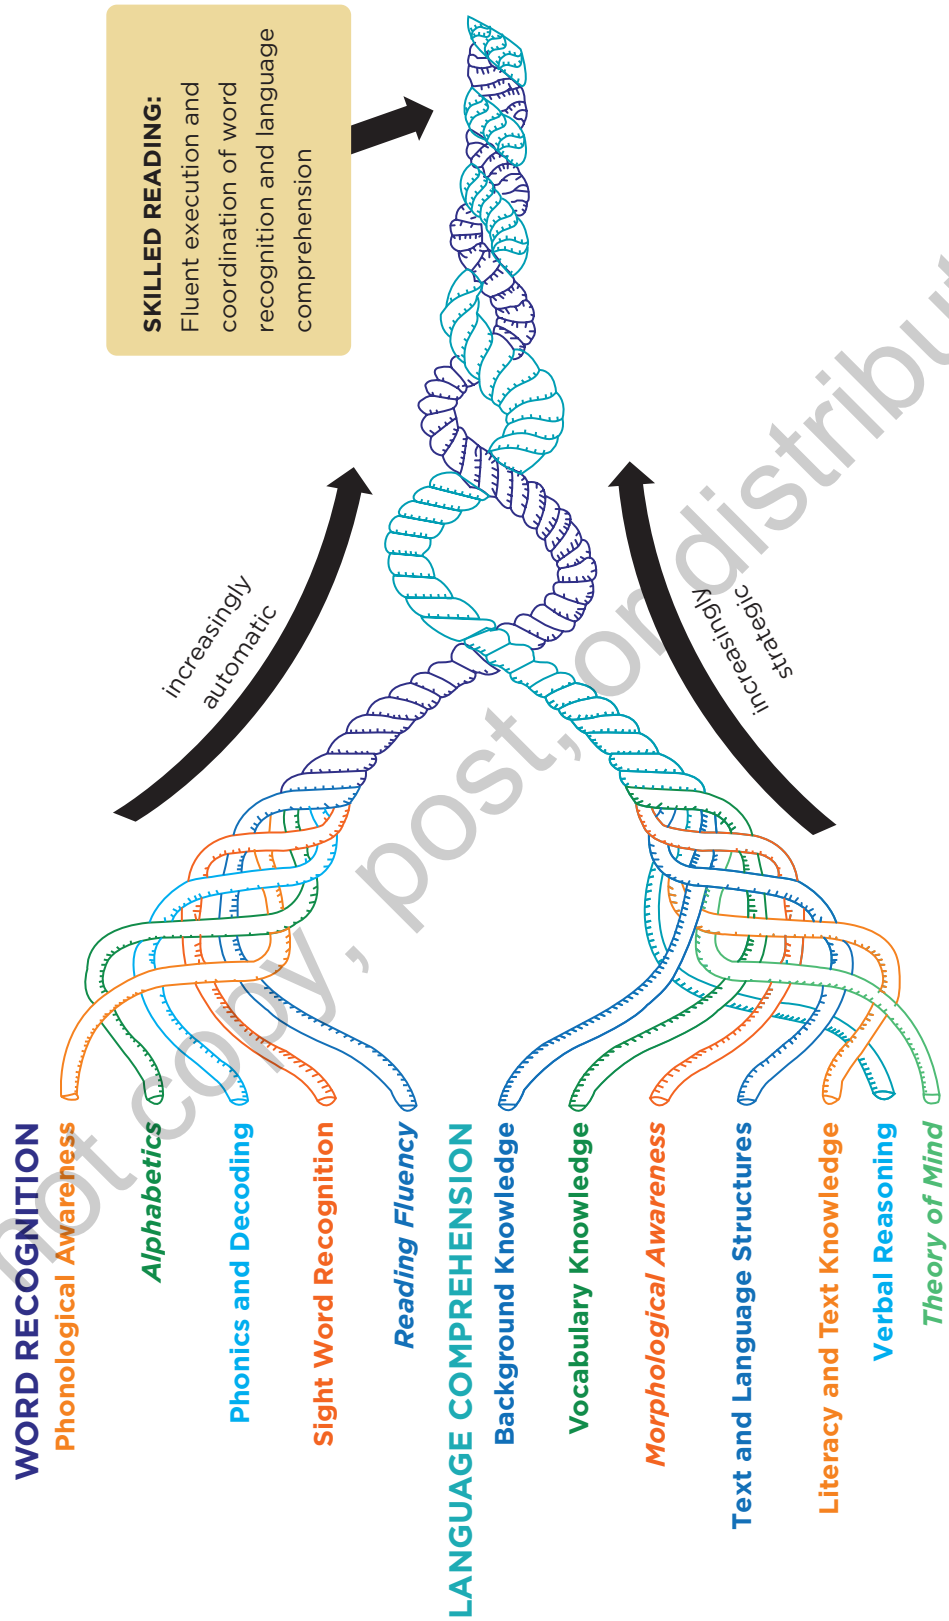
SKILLED READING:
Fluent execution and coordination of word recognition and language comprehension

increasingly automatic

increasingly strategic

WORD RECOGNITION
Phonological Awareness
Alphabetics
Phonics and Decoding
Sight Word Recognition
Reading Fluency

LANGUAGE COMPREHENSION
Background Knowledge
Vocabulary Knowledge
Morphological Awareness
Text and Language Structures
Literacy and Text Knowledge
Verbal Reasoning
Theory of Mind

not copy, post, or distribute